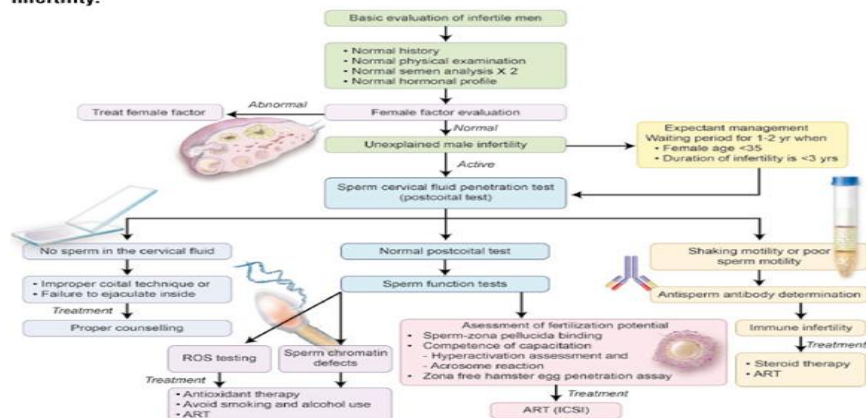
infertility.

Basic evaluation of infertile men

• Normal history
• Normal physical examination
• Normal semen analysis X 2
• Normal hormonal profile

Treat female factor

Abnormal

Female factor evaluation

Normal

Unexplained male infertility

Expectant management
Waiting period for 1-2 yr when
• Female age <35
• Duration of infertility is <3 yrs

Active

Sperm cervical fluid penetration test (postcoital test)

No sperm in the cervical fluid

• Improper coital technique or
• Failure to ejaculate inside

Treatment

Proper counselling

Normal postcoital test

Sperm function tests

Shaking motility or poor sperm motility

Antisperm antibody determination

Immune infertility

Treatment

• Steroid therapy
• ART

ROS testing

Sperm chromatin defects

Treatment

• Antioxidant therapy
• Avoid smoking and alcohol use
• ART

Asessment of fertilization potential
• Sperm-zona pellucida binding
• Competence of capacitation
- Hyperactivation assessment and
- Acrosome reaction
• Zona free hamster egg penetration assay

Treatment

ART (ICSI)